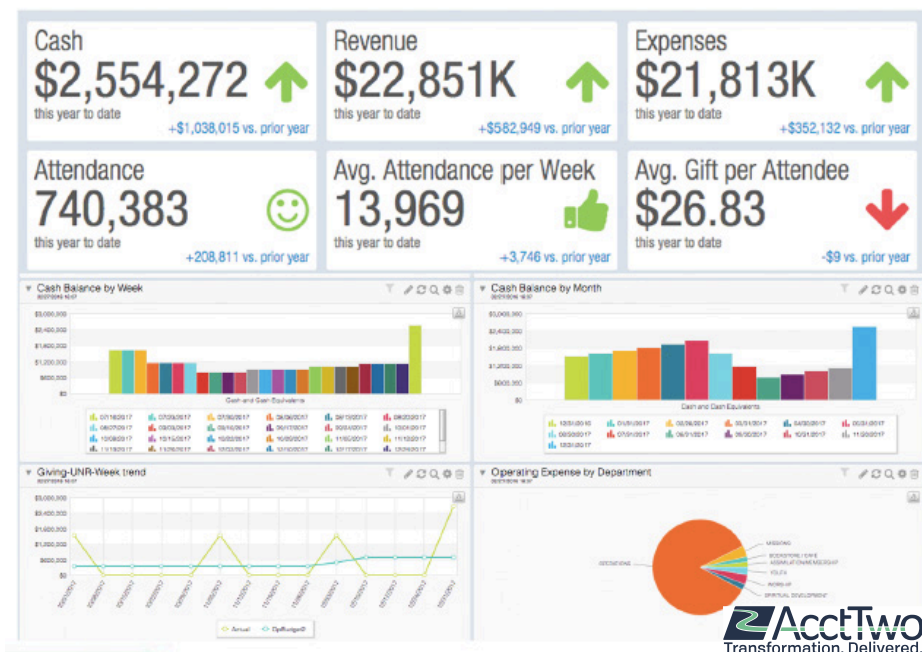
Cash
$2,554,272
this year to date
+$1,038,015 vs. prior year

Revenue
$22,851K
this year to date
+$582,949 vs. prior year

Expenses
$21,813K
this year to date
+$352,132 vs. prior year

Attendance
740,383
this year to date
+208,811 vs. prior year

Avg. Attendance per Week
13,969
this year to date
+3,746 vs. prior year

Avg. Gift per Attendee
$26.83
this year to date
-$9 vs. prior year

Cash Balance by Week

$3,000,000
$2,400,000
$1,800,000
$1,200,000
$600,000
$0
Cash and Cash Equivalents

Cash Balance by Month

$3,000,000
$2,400,000
$1,800,000
$1,200,000
$600,000
$0
Cash and Cash Equivalents

Giving-UNR-Week trend

$3,000,000
$2,400,000
$1,800,000
$1,200,000
$600,000
$0
Actual
OpBudget

Operating Expense by Department

MISSIONS
BOOKSTORE / CAFE
ADMINISTRATION/MEMBERSHIP
YOUTH
WORSHIP
SPIRITUAL DEVELOPMENT

AcctTwo
Transformation. Delivered.